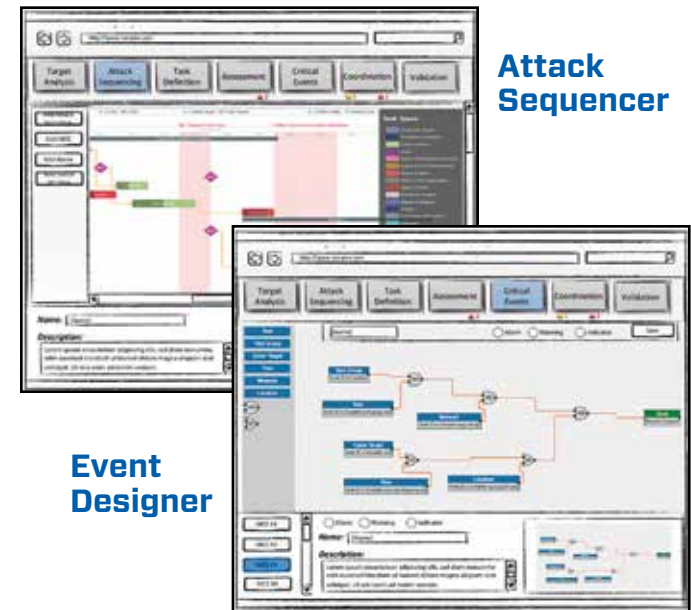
Attack Sequencer

Target Analysis

Attack Sequencing

Task Definition

Assessment

Critical Events

Coordination

Validation

Name:

Description:

Event Designer

Target Analysis

Attack Sequencing

Task Definition

Assessment

Critical Events

Coordination

Validation

Name:

Description: